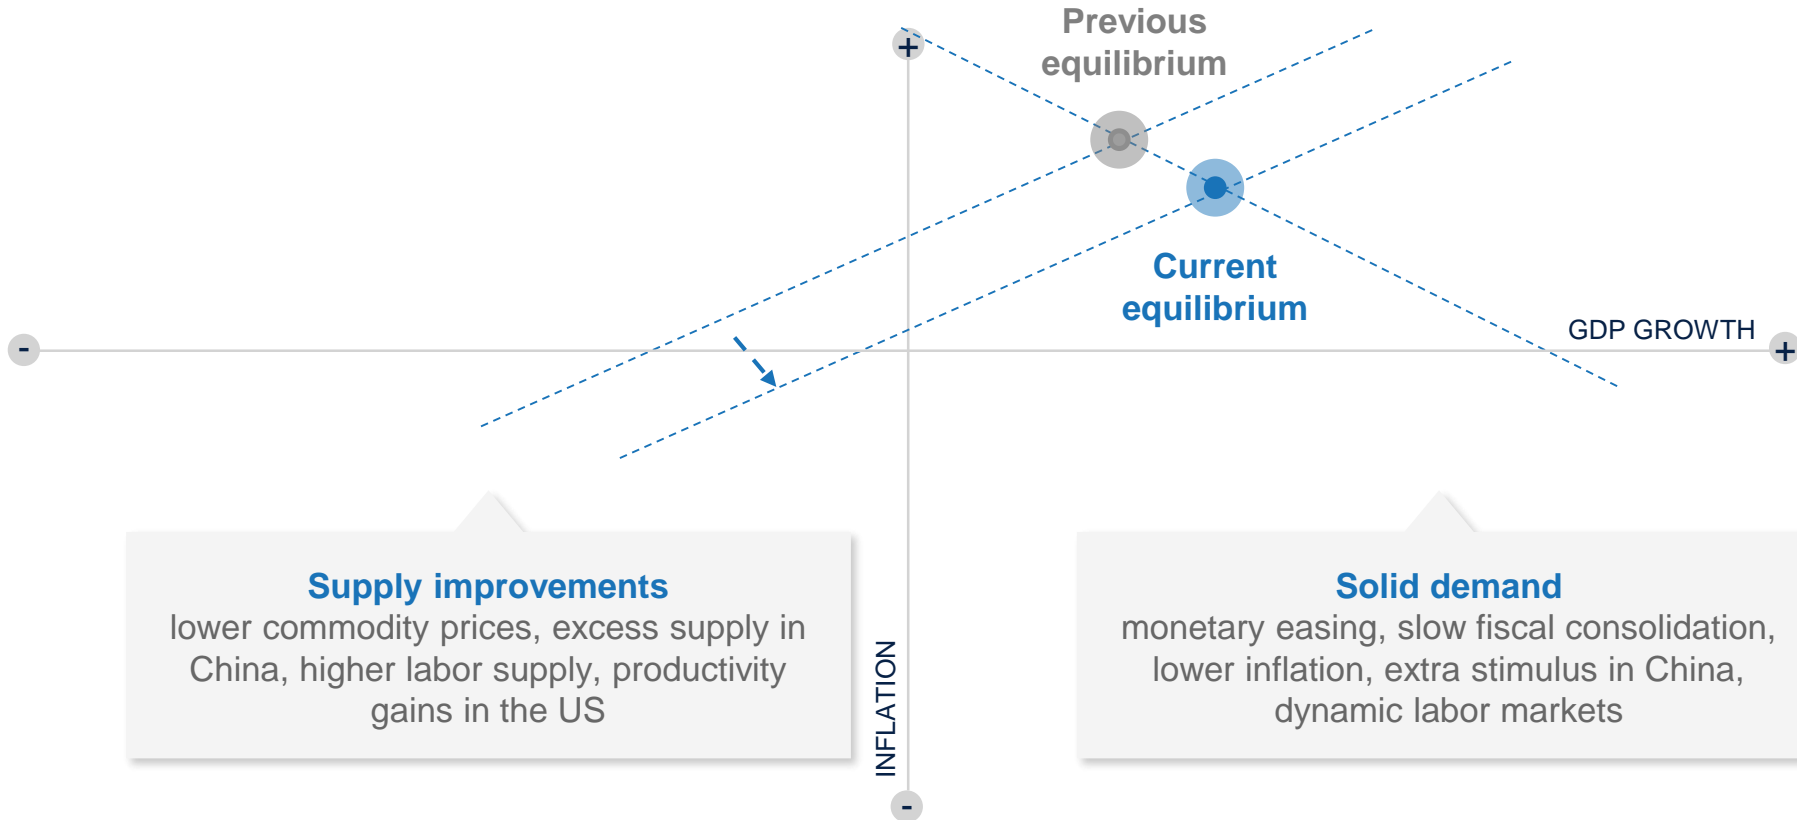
+

Previous equilibrium

Current equilibrium

GDP GROWTH

-

+

Supply improvements
lower commodity prices, excess supply in China, higher labor supply, productivity gains in the US

INFLATION

Solid demand
monetary easing, slow fiscal consolidation, lower inflation, extra stimulus in China, dynamic labor markets

-